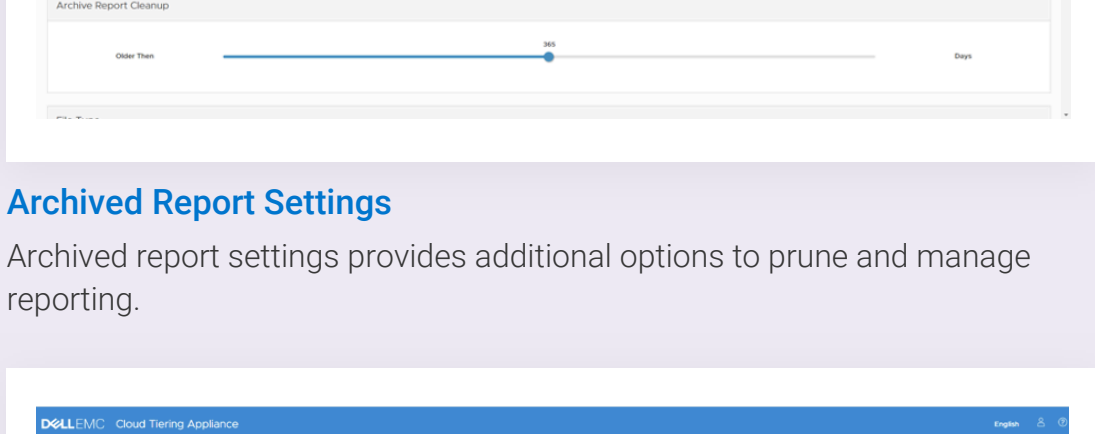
Archive Report Cleanup

Older Then

365

Days

File Type

Archived Report Settings

Archived report settings provides additional options to prune and manage reporting.

DELLEMC Cloud Tiering Appliance

English